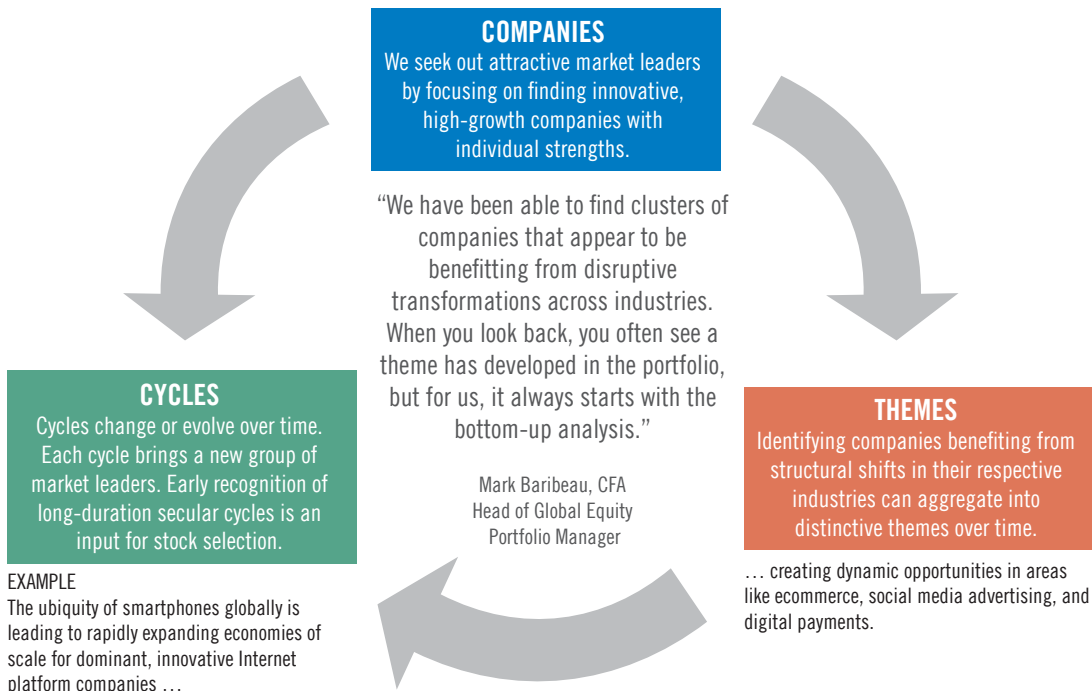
COMPANIES
We seek out attractive market leaders by focusing on finding innovative, high-growth companies with individual strengths.

"We have been able to find clusters of companies that appear to be benefitting from disruptive transformations across industries. When you look back, you often see a theme has developed in the portfolio, but for us, it always starts with the bottom-up analysis."

Mark Baribeau, CFA
Head of Global Equity
Portfolio Manager

THEMES
Identifying companies benefiting from structural shifts in their respective industries can aggregate into distinctive themes over time.

… creating dynamic opportunities in areas like ecommerce, social media advertising, and digital payments.

CYCLES
Cycles change or evolve over time. Each cycle brings a new group of market leaders. Early recognition of long-duration secular cycles is an input for stock selection.

EXAMPLE
The ubiquity of smartphones globally is leading to rapidly expanding economies of scale for dominant, innovative Internet platform companies …